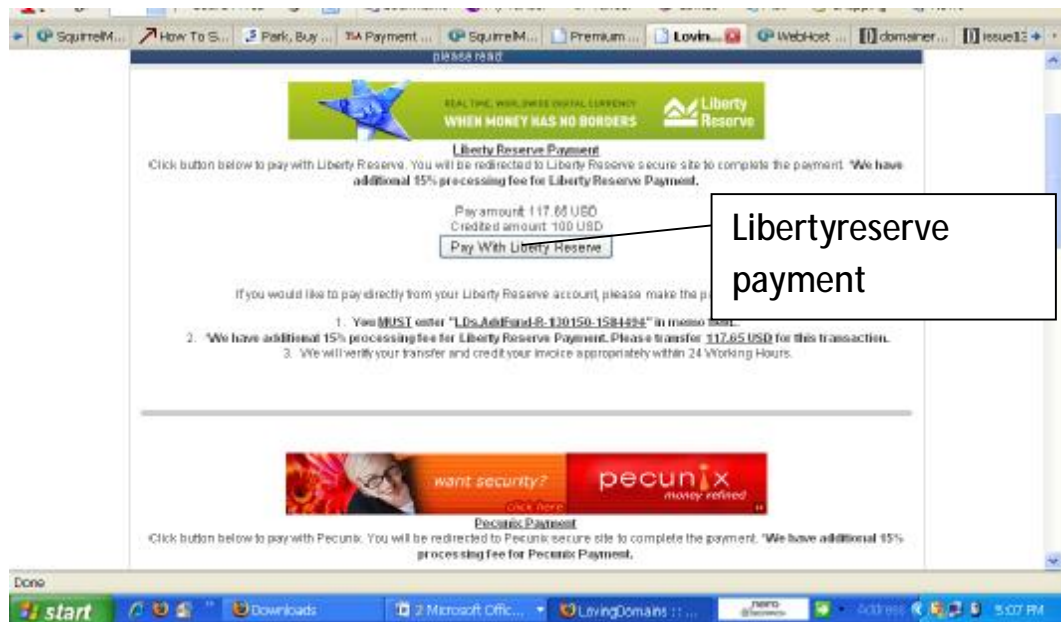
SquirrelM... How To S... Park, Buy ... Payment ... SquirrelM... Premium ... Lovin... WebHost ... domainer... issue13

please read

REAL TIME, WORLDWIDE DIGITAL CURRENCY
WHEN MONEY HAS NO BORDERS
Liberty Reserve

Liberty Reserve Payment
Click button below to pay with Liberty Reserve. You will be redirected to Liberty Reserve secure site to complete the payment. *We have additional 15% processing fee for Liberty Reserve Payment.

Pay amount: 117.65 USD
Credited amount: 100 USD
Pay With Liberty Reserve

Libertyreserve payment

If you would like to pay directly from your Liberty Reserve account, please make the p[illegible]

1. You MUST enter "LDs.AddFund-R-130150-1584494" in memo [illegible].
2. *We have additional 15% processing fee for Liberty Reserve Payment. Please transfer 117.65 USD for this transaction.
3. We will verify your transfer and credit your invoice appropriately within 24 Working Hours.

want security? pecunix money refined click here

Pecunix Payment
Click button below to pay with Pecunix. You will be redirected to Pecunix secure site to complete the payment. *We have additional 15% processing fee for Pecunix Payment.

Done

start Downloads 2 Microsoft Offic... LovingDomains :: ... Address 5:07 PM